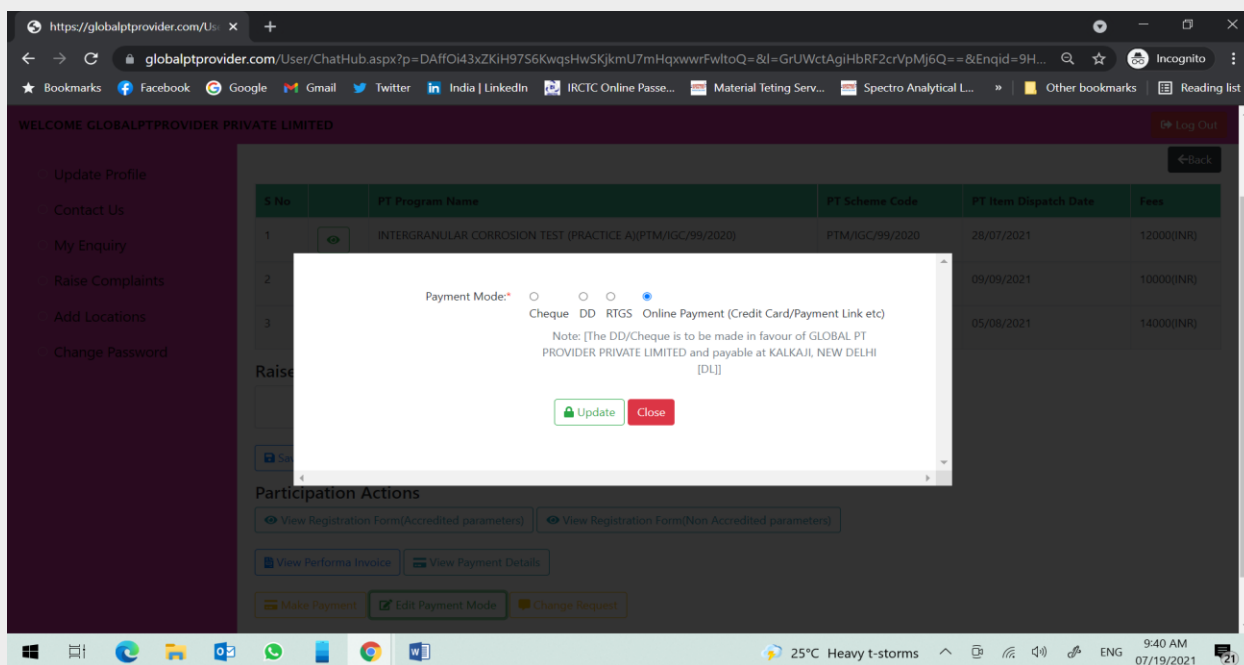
https://globalptprovider.com/Us ×

globalptprovider.com/User/ChatHub.aspx?p=DAffOi43xZKiH97S6KwqsHwSKjkmU7mHqxwwrFwltoQ=&l=GrUWctAgiHbRF2crVpMj6Q==&Enqid=9H...

Incognito

Bookmarks Facebook Google Gmail Twitter India | LinkedIn IRCTC Online Passe... Material Teting Serv... Spectro Analytical L... » Other bookmarks Reading list

WELCOME GLOBALPTPROVIDER PRIVATE LIMITED

Log Out

Update Profile
Contact Us
My Enquiry
Raise Complaints
Add Locations
Change Password

←Back

| S No | | PT Program Name | PT Scheme Code | PT Item Dispatch Date | Fees |
|---|---|---|---|---|---|
| 1 | | INTERGRANULAR CORROSION TEST (PRACTICE A)(PTM/IGC/99/2020) | PTM/IGC/99/2020 | 28/07/2021 | 12000(INR) |
| 2 | | | | 09/09/2021 | 10000(INR) |
| 3 | | | | 05/08/2021 | 14000(INR) |

Raise

Sa

Payment Mode:* Cheque DD RTGS Online Payment (Credit Card/Payment Link etc)

Note: [The DD/Cheque is to be made in favour of GLOBAL PT PROVIDER PRIVATE LIMITED and payable at KALKAJI, NEW DELHI [DL]]

Update Close

Participation Actions

View Registration Form(Accredited parameters) View Registration Form(Non Accredited parameters)

View Performa Invoice View Payment Details

Make Payment Edit Payment Mode Change Request

25°C Heavy t-storms ENG 9:40 AM 07/19/2021 21